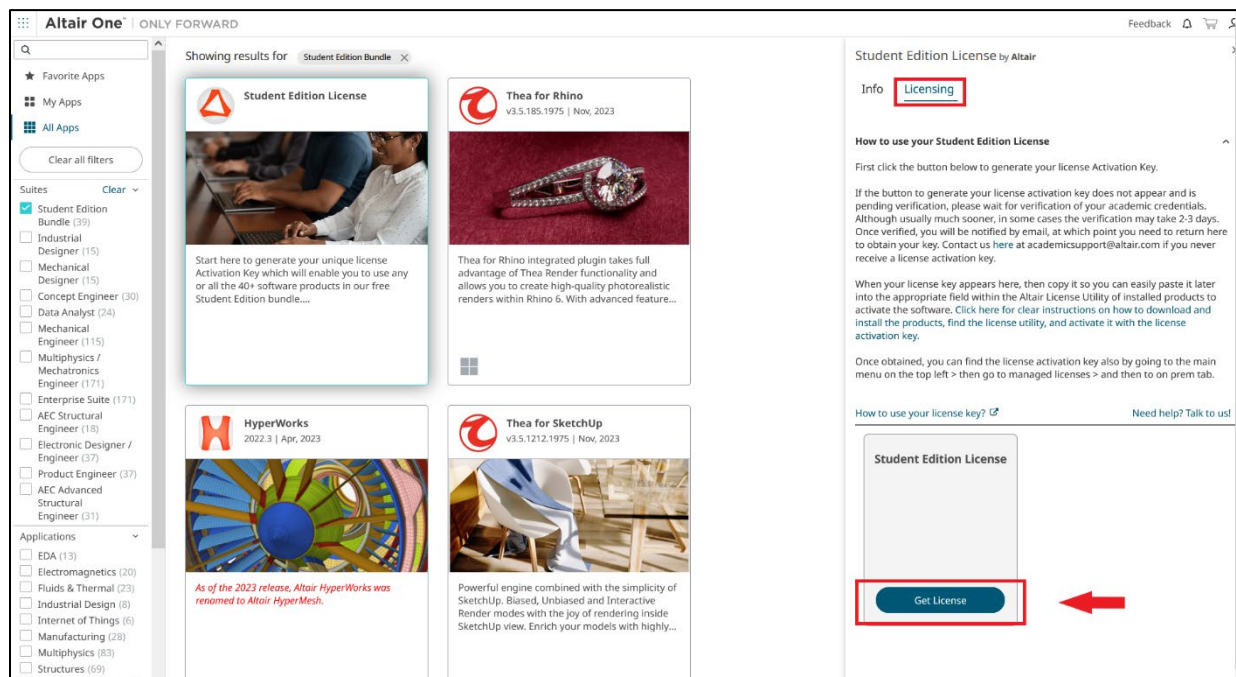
Altair One™ | ONLY FORWARD

Feedback

Favorite Apps

My Apps

All Apps

Clear all filters

Suites Clear

Student Edition Bundle (39)

Industrial Designer (15)

Mechanical Designer (15)

Concept Engineer (30)

Data Analyst (24)

Mechanical Engineer (115)

Multiphysics / Mechatronics Engineer (171)

Enterprise Suite (171)

AEC Structural Engineer (18)

Electronic Designer / Engineer (37)

Product Engineer (37)

AEC Advanced Structural Engineer (31)

Applications

EDA (13)

Electromagnetics (20)

Fluids & Thermal (23)

Industrial Design (8)

Internet of Things (6)

Manufacturing (28)

Multiphysics (83)

Structures (69)

Showing results for Student Edition Bundle

Student Edition License

Start here to generate your unique license Activation Key which will enable you to use any or all the 40+ software products in our free Student Edition bundle....

Thea for Rhino
v3.5.185.1975 | Nov, 2023

Thea for Rhino integrated plugin takes full advantage of Thea Render functionality and allows you to create high-quality photorealistic renders within Rhino 6. With advanced feature...

HyperWorks
2022.3 | Apr, 2023

As of the 2023 release, Altair HyperWorks was renamed to Altair HyperMesh.

Thea for SketchUp
v3.5.1212.1975 | Nov, 2023

Powerful engine combined with the simplicity of SketchUp. Biased, Unbiased and Interactive Render modes with the joy of rendering inside SketchUp view. Enrich your models with highly...

Student Edition License by Altair

Info Licensing

How to use your Student Edition License

First click the button below to generate your license Activation Key.

If the button to generate your license activation key does not appear and is pending verification, please wait for verification of your academic credentials. Although usually much sooner, in some cases the verification may take 2-3 days. Once verified, you will be notified by email, at which point you need to return here to obtain your key. Contact us here at academicsupport@altair.com if you never receive a license activation key.

When your license key appears here, then copy it so you can easily paste it later into the appropriate field within the Altair License Utility of installed products to activate the software. Click here for clear instructions on how to download and install the products, find the license utility, and activate it with the license activation key.

Once obtained, you can find the license activation key also by going to the main menu on the top left > then go to managed licenses > and then to on prem tab.

How to use your license key?

Need help? Talk to us!

Student Edition License

Get License